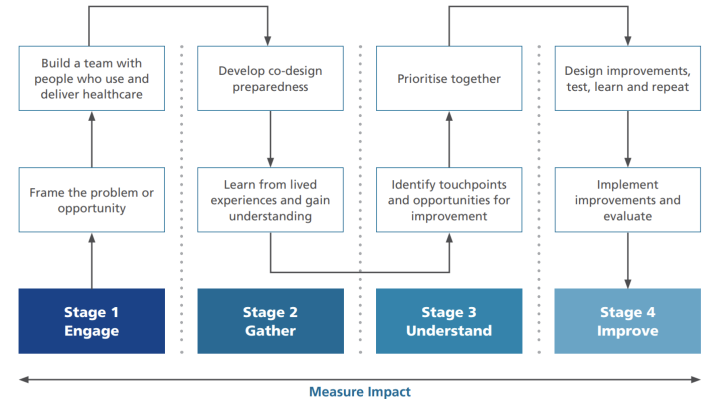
Build a team with people who use and deliver healthcare

Frame the problem or opportunity

Stage 1
Engage

Develop co-design preparedness

Learn from lived experiences and gain understanding

Stage 2
Gather

Prioritise together

Identify touchpoints and opportunities for improvement

Stage 3
Understand

Design improvements, test, learn and repeat

Implement improvements and evaluate

Stage 4
Improve

Measure Impact